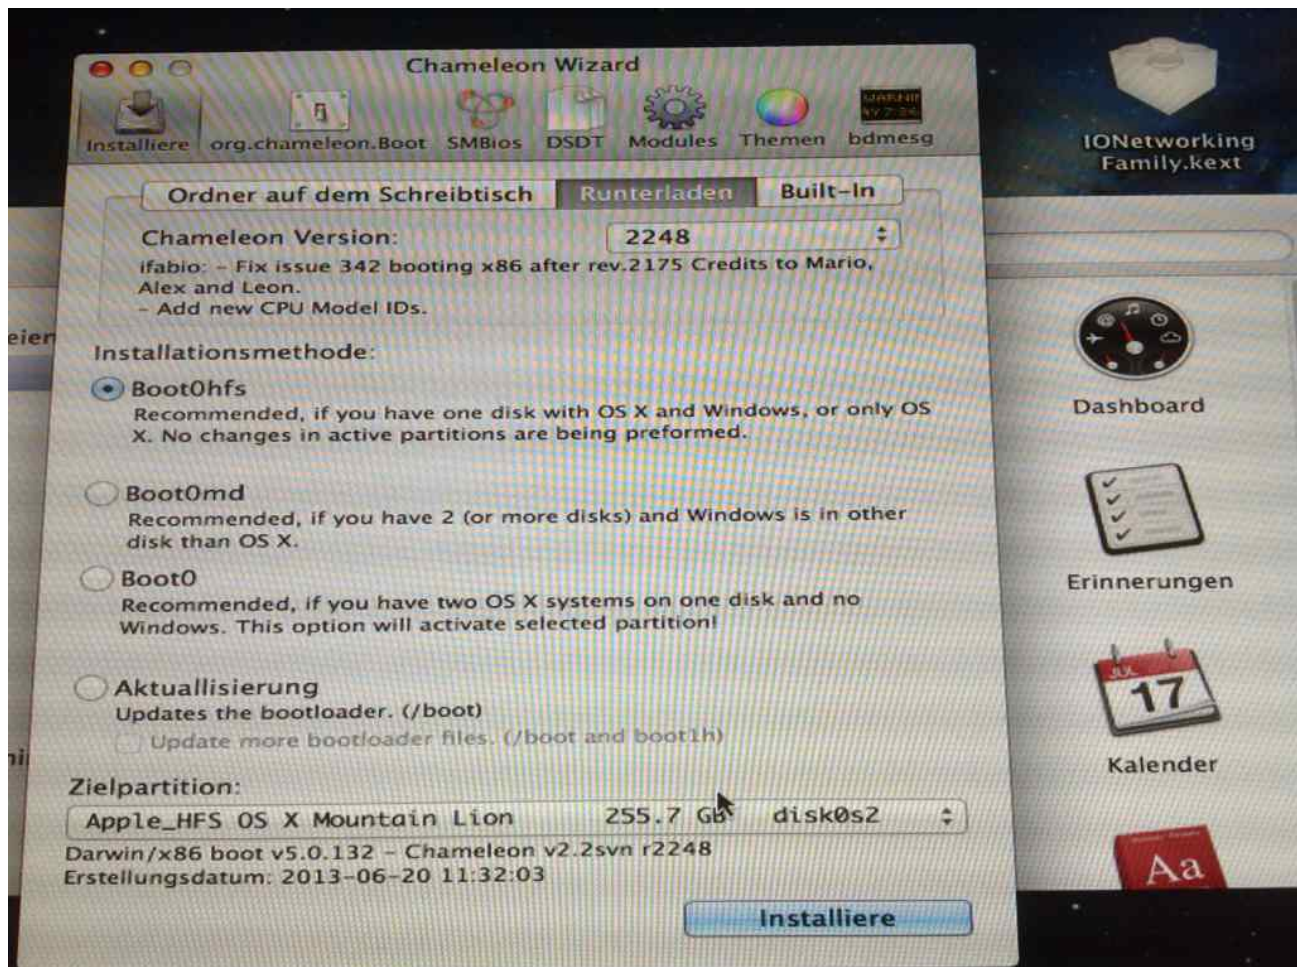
Chameleon Wizard

Installiere org.chameleon.Boot SMBios DSDT Modules Themen bdmesg

IONetworking Family.kext

Ordner auf dem Schreibtisch Runterladen Built-In

Chameleon Version: 2248

ifabio: - Fix issue 342 booting x86 after rev.2175 Credits to Mario, Alex and Leon.
- Add new CPU Model IDs.

eien

Installationsmethode:

Boot0hfs
Recommended, if you have one disk with OS X and Windows, or only OS X. No changes in active partitions are being preformed.

Dashboard

Boot0md
Recommended, if you have 2 (or more disks) and Windows is in other disk than OS X.

Boot0
Recommended, if you have two OS X systems on one disk and no Windows. This option will activate selected partition!

Erinnerungen

Aktuallisierung
Updates the bootloader. (/boot)
Update more bootloader files. (/boot and boot1h)

JUL
17
Kalender

ni

Zielpartition:
Apple_HFS OS X Mountain Lion 255.7 GB disk0s2

Darwin/x86 boot v5.0.132 - Chameleon v2.2svn r2248
Erstellungsdatum: 2013-06-20 11:32:03

Aa

Installiere